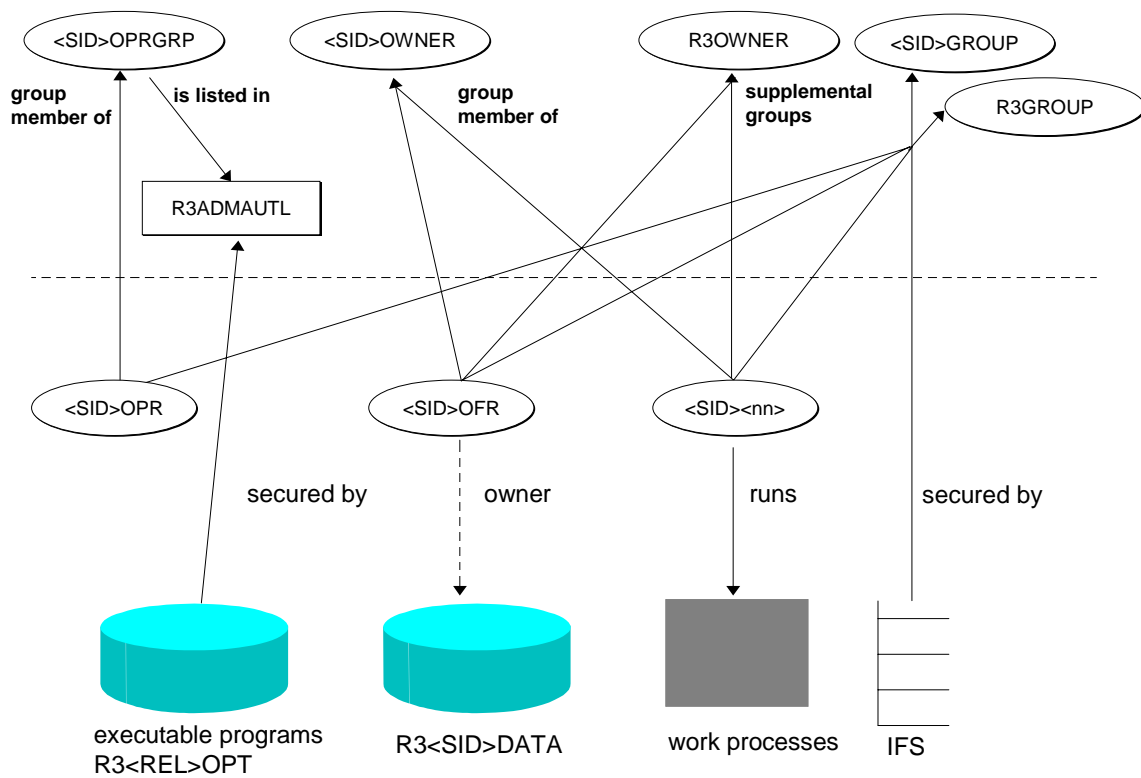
<SID>OPRGRP

<SID>OWNER

R3OWNER

<SID>GROUP

R3GROUP

group member of

is listed in

group member of

supplemental groups

R3ADMAUTL

<SID>OPR

<SID>OFR

<SID><nn>

secured by

owner

runs

secured by

executable programs R3<REL>OPT

R3<SID>DATA

work processes

IFS